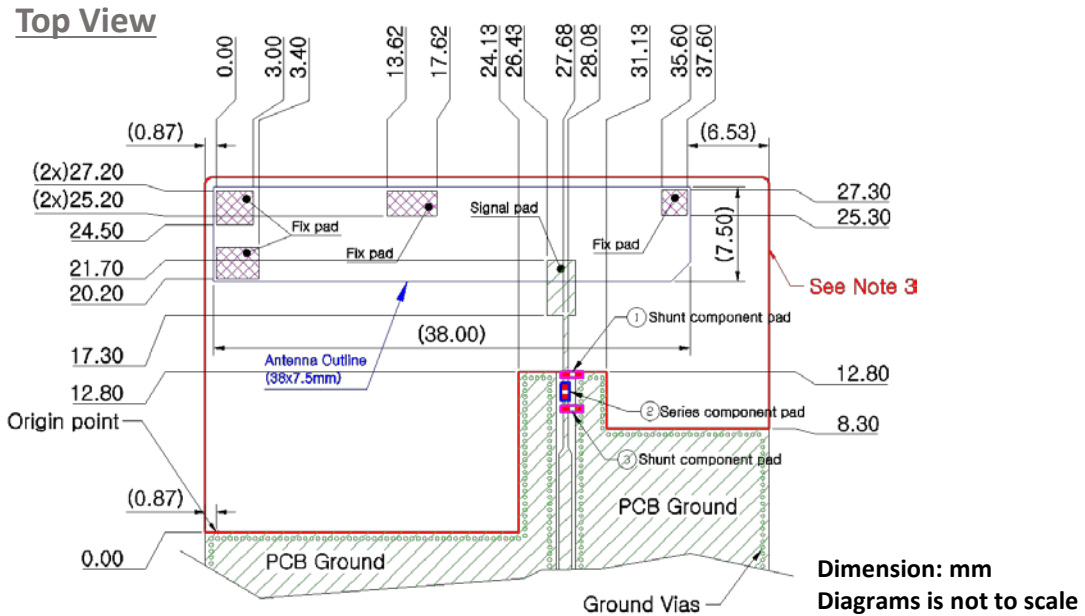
Top View

0.00
3.00
3.40
13.62
17.62
24.13
26.43
27.68
28.08
31.13
35.60
37.60

(0.87)
(6.53)

(2x)27.20
(2x)25.20
24.50
21.70
20.20
17.30
12.80
Origin point
(0.87)
0.00

27.30
25.30
(7.50)
See Note 3
12.80
8.30

Fix pad
Fix pad
Signal pad
Fix pad
(38.00)
① Shunt component pad
② Series component pad
③ Shunt component pad
Antenna Outline
(38x7.5mm)
PCB Ground
PCB Ground
Ground Vias

Dimension: mm
Diagrams is not to scale